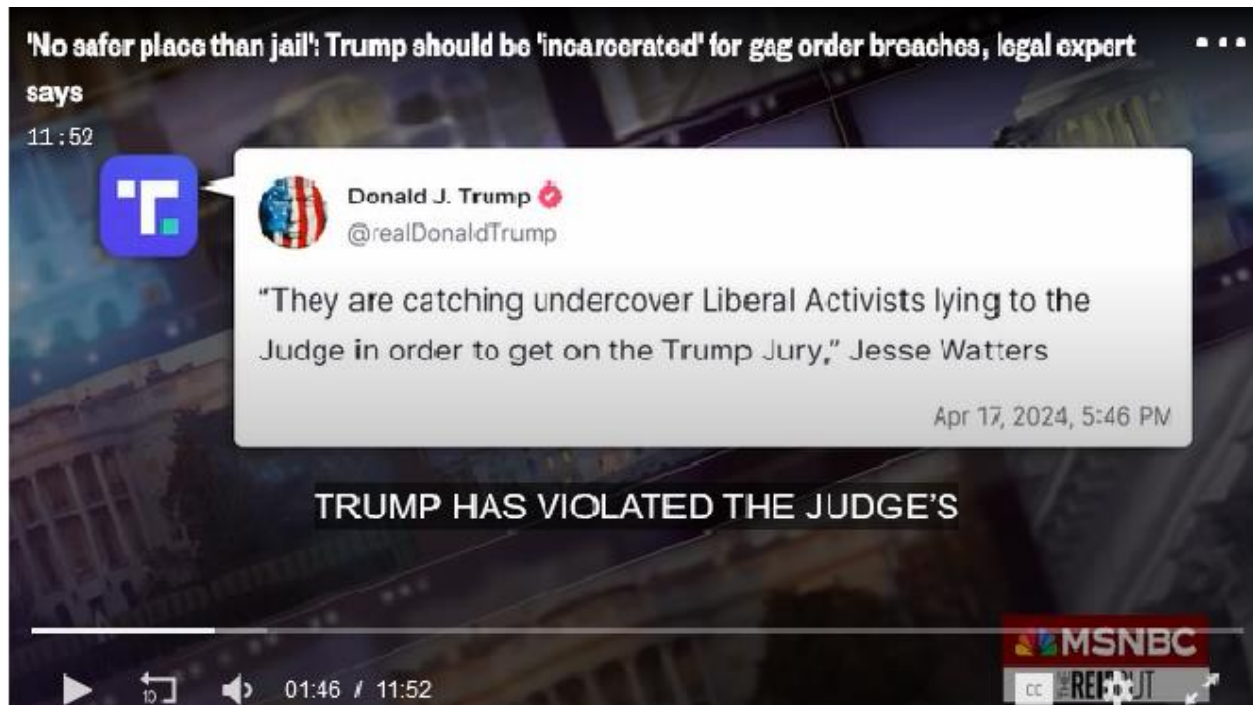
'No safer place than jail': Trump should be 'incarcerated' for gag order breaches, legal expert says

11:52

Donald J. Trump
@realDonaldTrump

"They are catching undercover Liberal Activists lying to the Judge in order to get on the Trump Jury," Jesse Watters

Apr 17, 2024, 5:46 PM

TRUMP HAS VIOLATED THE JUDGE'S

MSNBC
THE REIDOUT

10

01:46 / 11:52

CC